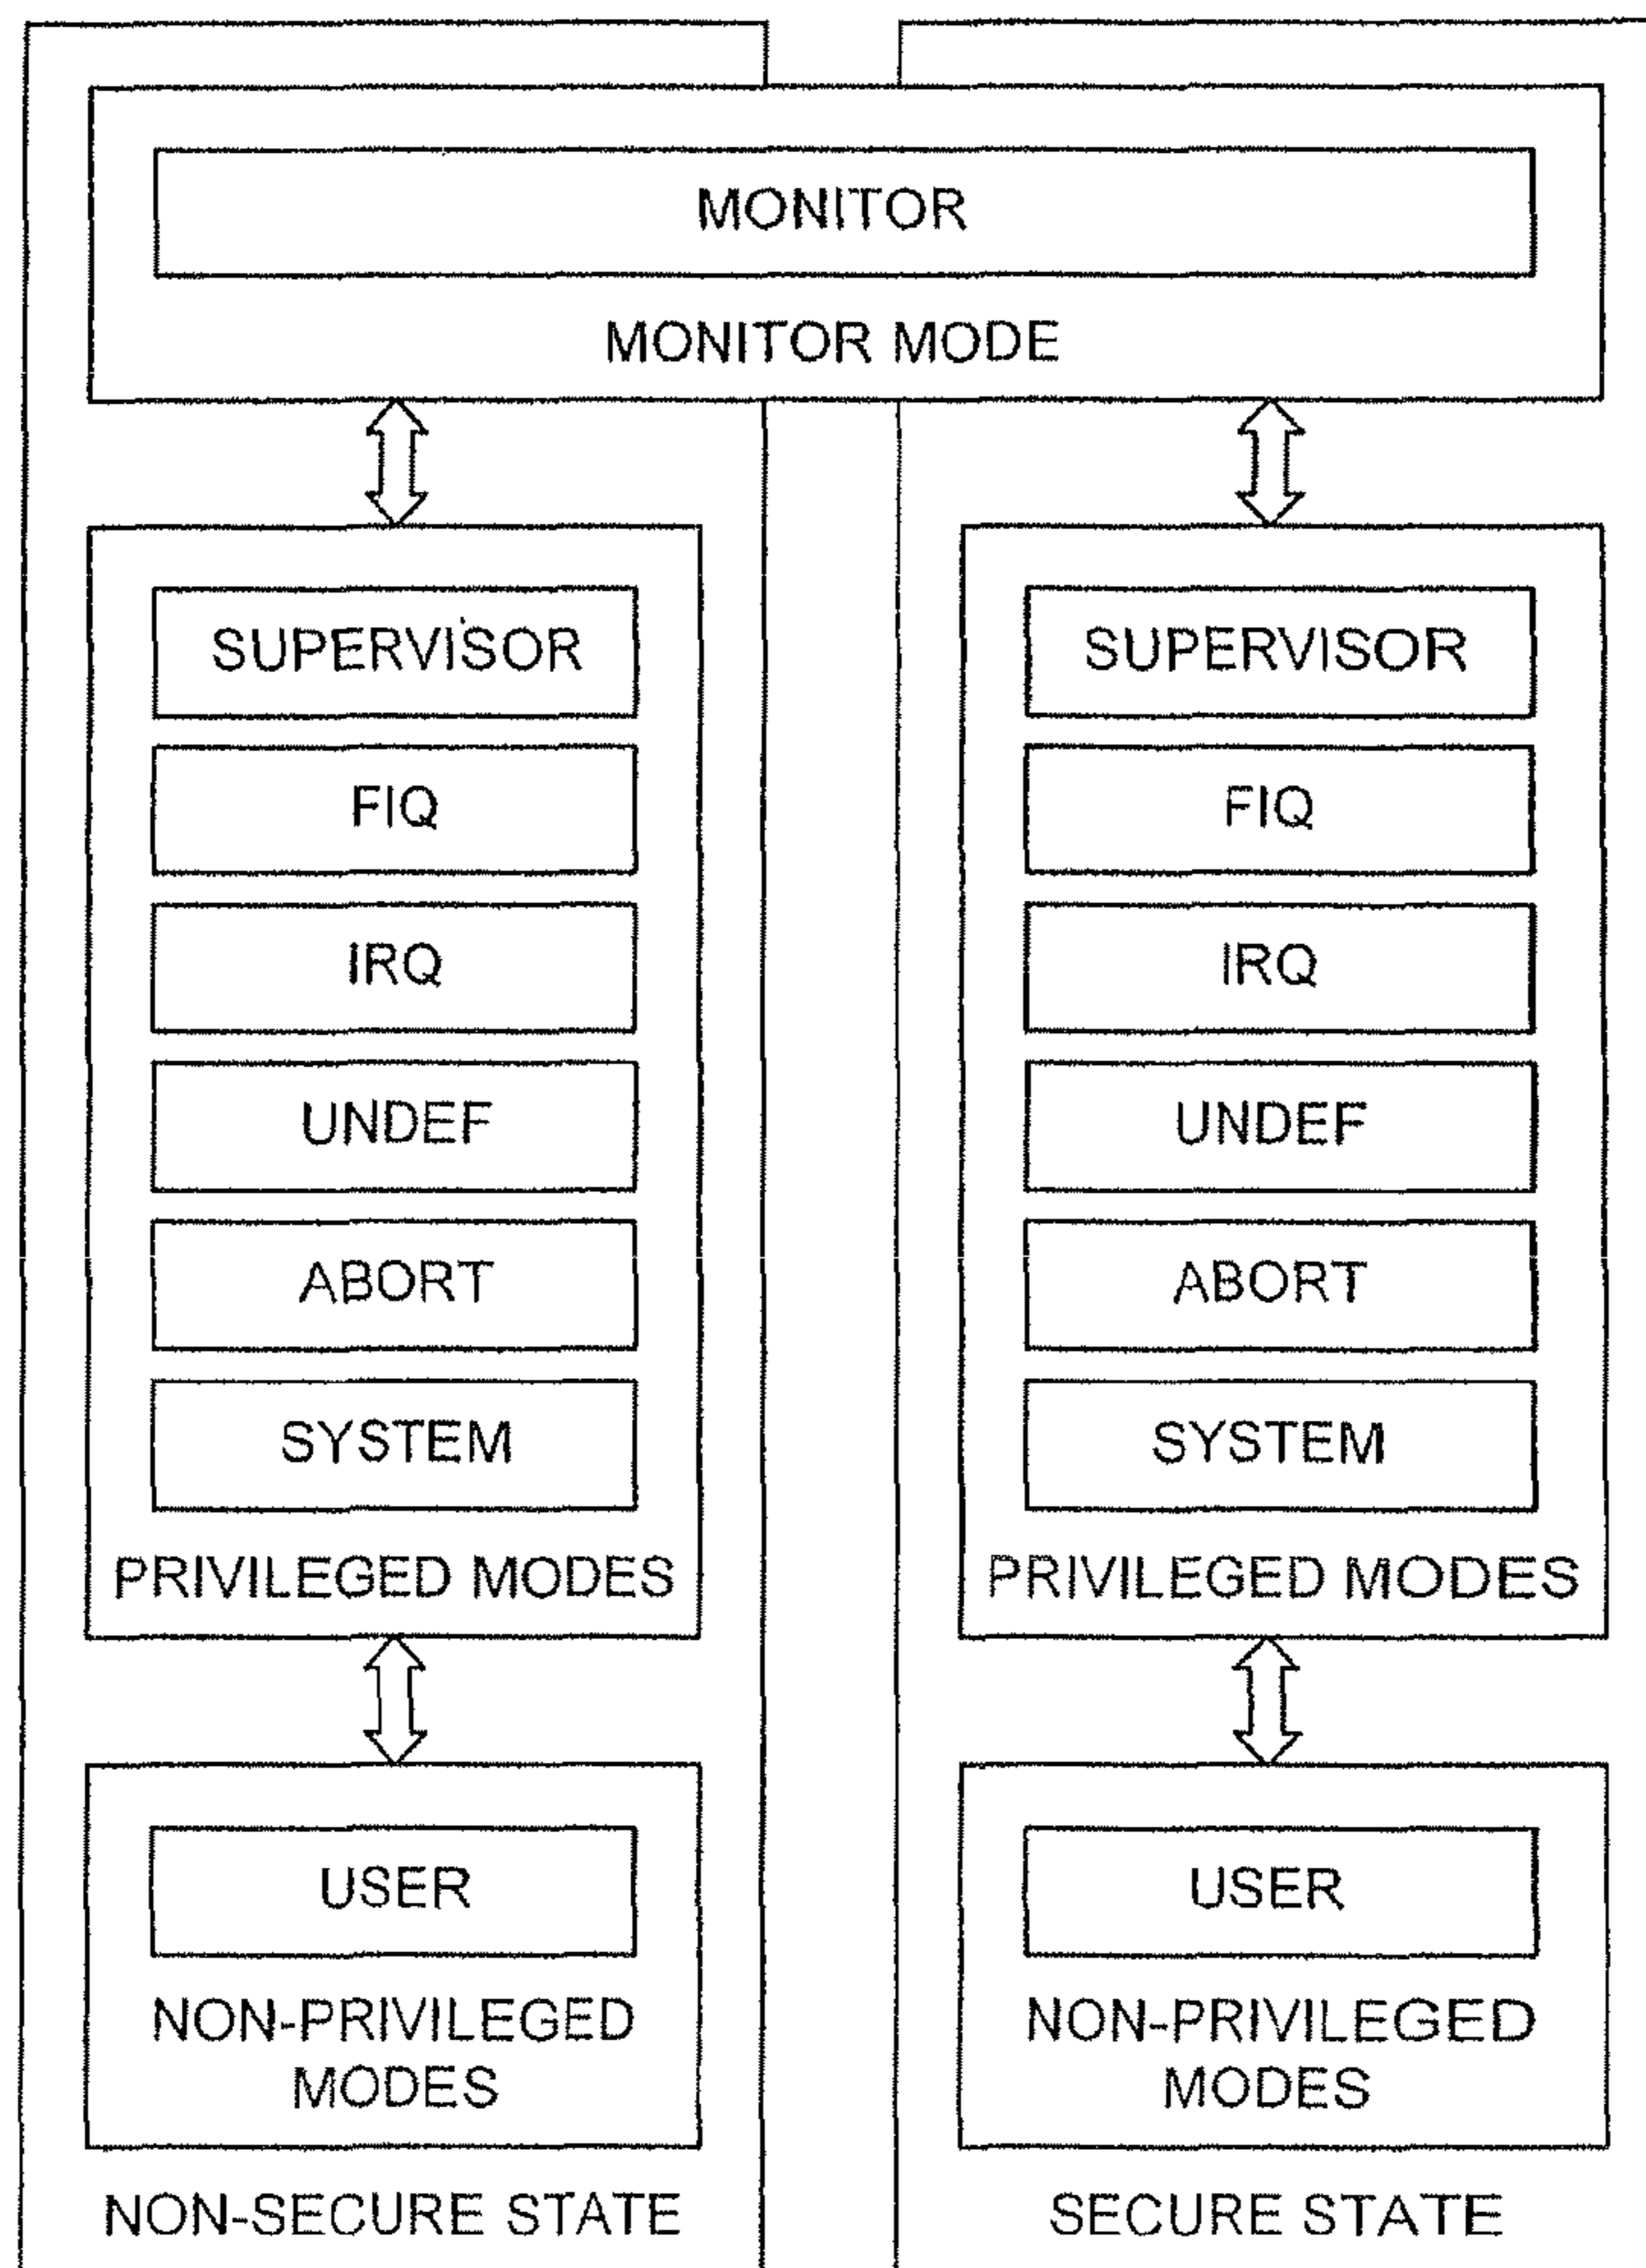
MONITOR

MONITOR MODE

SUPERVISOR

FIQ

IRQ

UNDEF

ABORT

SYSTEM

PRIVILEGED MODES

USER

NON-PRIVILEGED MODES

NON-SECURE STATE

SUPERVISOR

FIQ

IRQ

UNDEF

ABORT

SYSTEM

PRIVILEGED MODES

USER

NON-PRIVILEGED MODES

SECURE STATE